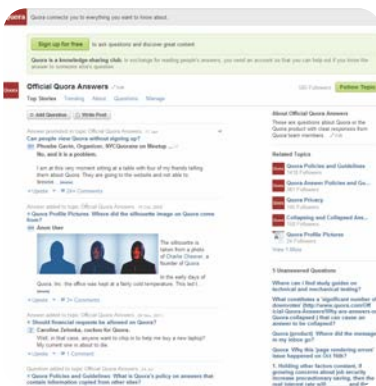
Quora connects you to everything you want to know about.

Sign up for free to ask questions and discover great content

Quora is a knowledge-sharing club. In exchange for reading people's answers, you need an account so that you can help out if you know the answer to someone else's question.

Official Quora Answers

Top Stories Trending About Questions Manage

Follow Topic

+ Add Question Write Post

Answer added to topic Official Quora Answers
Can people view Quora without signing up?
Phoebe Gavin, Organizer, NYCQuorans on Meetup
No, and it is a problem.

I am at this very moment sitting at a table with four of my friends talking them about Quora. They are going to the website and not able to browse...

Upvote Comments

Answer added to topic Official Quora Answers
Quora Profile Pictures: Where did the silhouette image on Quora come from?
Anon User

The silhouette is taken from a photo of Charlie Cheever, a founder of Quora.

In the early days of Quora, Inc. the office was kept at a fairly cold temperature. This led t...

Upvote Comments

Answer added to topic Official Quora Answers
Should financial requests be allowed on Quora?
Caroline Zelonka, cuckoo for Quora

Well, in that case, anyone want to chip in to help me buy a new laptop? My current one is about to die.

Upvote Comments

Question added to topic Official Quora Answers
Quora Policies and Guidelines: What is Quora's policy on answers that contain information copied from other sites?

About Official Quora Answers
These are questions about Quora or the Quora product with clear responses from Quora team members.

Related Topics
Quora Policies and Guidelines
Quora Answer Policies and Gu...
Quora Privacy
Collapsing and Collapsed Ans...
Quora Profile Pictures

5 Unanswered Questions
Where can I find study guides on technical and mechanical testing?
What constitutes a 'significant number of downvotes' (http://www.quora.com/Official-Quora-Answers/Why-are-answers-on-Quora-collapsed-) that can cause an answer to be collapsed?
Quora (product): Where did the message in my inbox go?
Quora: Why are 'page rendering errors' have happened on Oct 15th?
1. Holding other factors constant, if Facebook passwords could jolt security increase precautionary saving, then the real interest rate will...